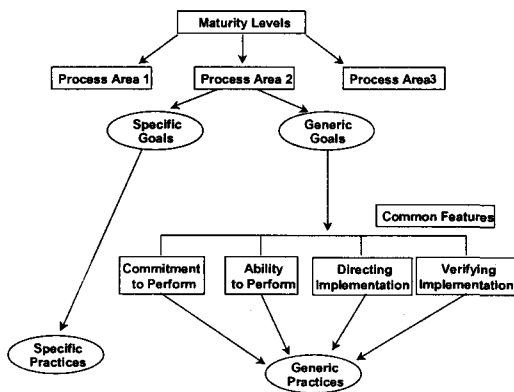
Maturity Levels

Process Area 1

Process Area 2

Process Area3

Specific Goals

Generic Goals

Common Features

Commitment to Perform

Ability to Perform

Directing Implementation

Verifying Implementation

Specific Practices

Generic Practices